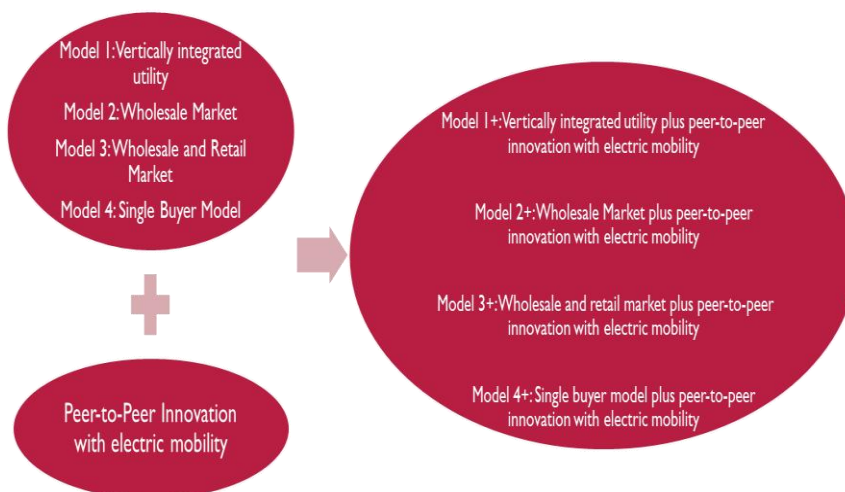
Model 1: Vertically integrated utility

Model 2: Wholesale Market

Model 3: Wholesale and Retail Market

Model 4: Single Buyer Model

Peer-to-Peer Innovation with electric mobility

Model 1+: Vertically integrated utility plus peer-to-peer innovation with electric mobility

Model 2+: Wholesale Market plus peer-to-peer innovation with electric mobility

Model 3+: Wholesale and retail market plus peer-to-peer innovation with electric mobility

Model 4+: Single buyer model plus peer-to-peer innovation with electric mobility